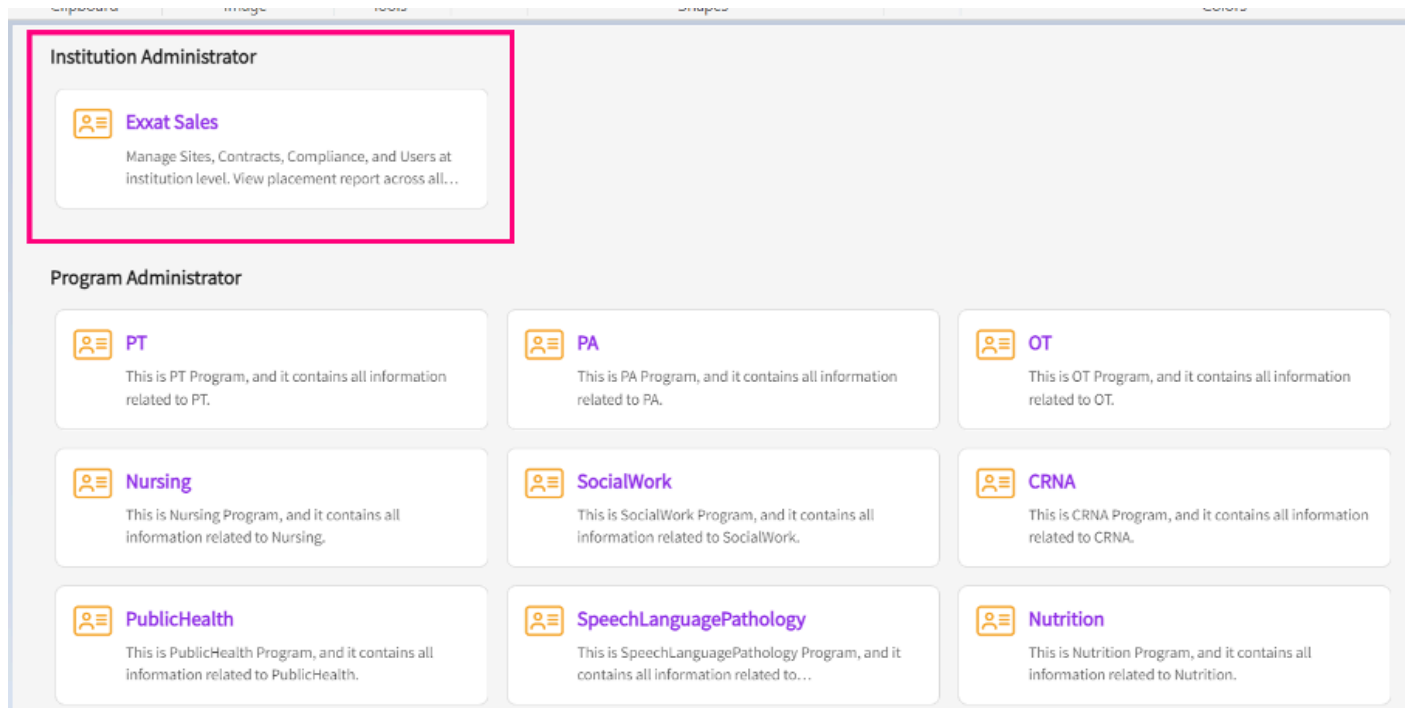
Clipboard Image Tools Shapes Colors

Institution Administrator

Exxat Sales
Manage Sites, Contracts, Compliance, and Users at institution level. View placement report across all…

Program Administrator

PT
This is PT Program, and it contains all information related to PT.

PA
This is PA Program, and it contains all information related to PA.

OT
This is OT Program, and it contains all information related to OT.

Nursing
This is Nursing Program, and it contains all information related to Nursing.

SocialWork
This is SocialWork Program, and it contains all information related to SocialWork.

CRNA
This is CRNA Program, and it contains all information related to CRNA.

PublicHealth
This is PublicHealth Program, and it contains all information related to PublicHealth.

SpeechLanguagePathology
This is SpeechLanguagePathology Program, and it contains all information related to…

Nutrition
This is Nutrition Program, and it contains all information related to Nutrition.